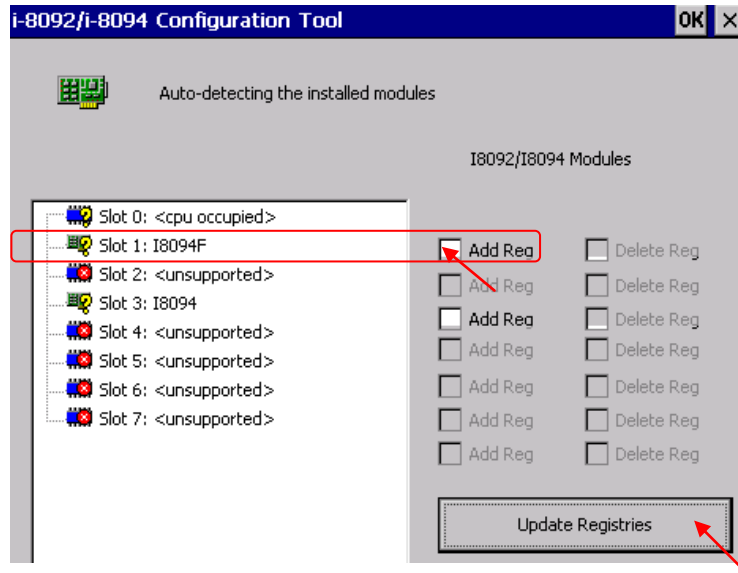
i-8092/i-8094 Configuration Tool

OK ×

Auto-detecting the installed modules

I8092/I8094 Modules

Slot 0: <cpu occupied>
Slot 1: I8094F
Slot 2: <unsupported>
Slot 3: I8094
Slot 4: <unsupported>
Slot 5: <unsupported>
Slot 6: <unsupported>
Slot 7: <unsupported>

Add Reg
Add Reg
Add Reg
Add Reg
Add Reg
Add Reg
Add Reg

Delete Reg
Delete Reg
Delete Reg
Delete Reg
Delete Reg
Delete Reg
Delete Reg

Update Registries